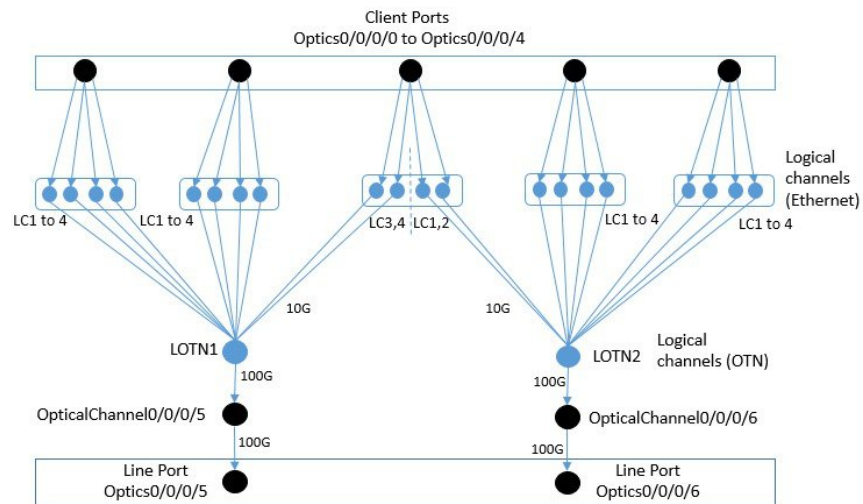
Client Ports
Optics0/0/0/0 to Optics0/0/0/4

Logical channels (Ethernet)

LC1 to 4
LC1 to 4
LC3,4
LC1,2
LC1 to 4
LC1 to 4

10G
10G

LOTN1
LOTN2
Logical channels (OTN)

100G
100G

OpticalChannel0/0/0/5
OpticalChannel0/0/0/6

100G
100G

Line Port
Optics0/0/0/5
Line Port
Optics0/0/0/6